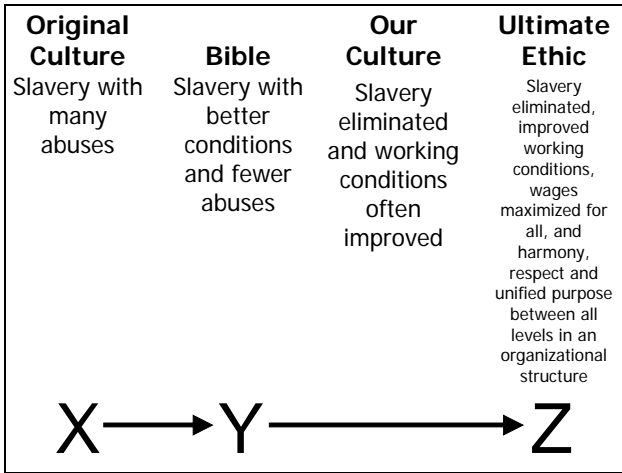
**Original Culture**
Slavery with many abuses

**Bible**
Slavery with better conditions and fewer abuses

**Our Culture**
Slavery eliminated and working conditions often improved

**Ultimate Ethic**
Slavery eliminated, improved working conditions, wages maximized for all, and harmony, respect and unified purpose between all levels in an organizational structure

X → Y → Z